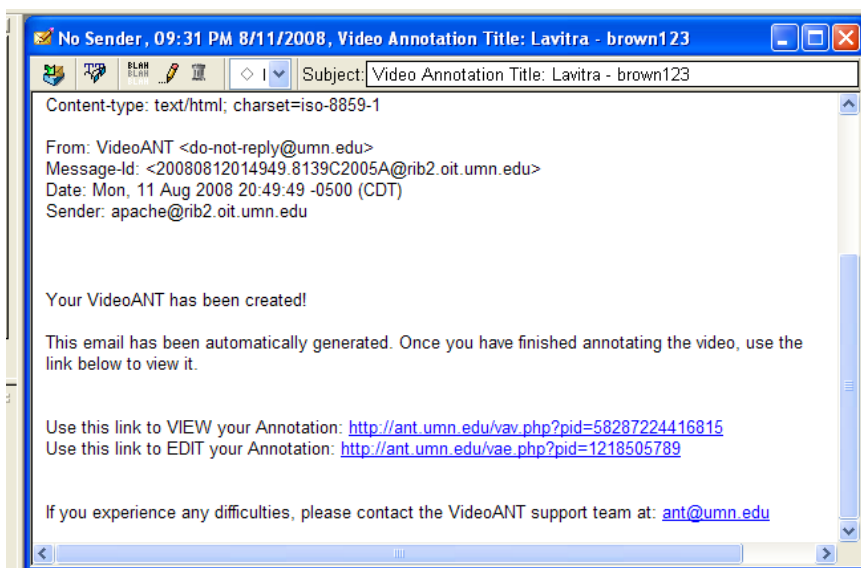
No Sender, 09:31 PM 8/11/2008, Video Annotation Title: Lavitra - brown123

BLAH BLAH

Subject: Video Annotation Title: Lavitra - brown123

Content-type: text/html; charset=iso-8859-1

From: VideoANT <do-not-reply@umn.edu>
Message-Id: <20080812014949.8139C2005A@rib2.oit.umn.edu>
Date: Mon, 11 Aug 2008 20:49:49 -0500 (CDT)
Sender: apache@rib2.oit.umn.edu

Your VideoANT has been created!

This email has been automatically generated. Once you have finished annotating the video, use the link below to view it.

Use this link to VIEW your Annotation: http://ant.umn.edu/vav.php?pid=58287224416815
Use this link to EDIT your Annotation: http://ant.umn.edu/vae.php?pid=1218505789

If you experience any difficulties, please contact the VideoANT support team at: ant@umn.edu